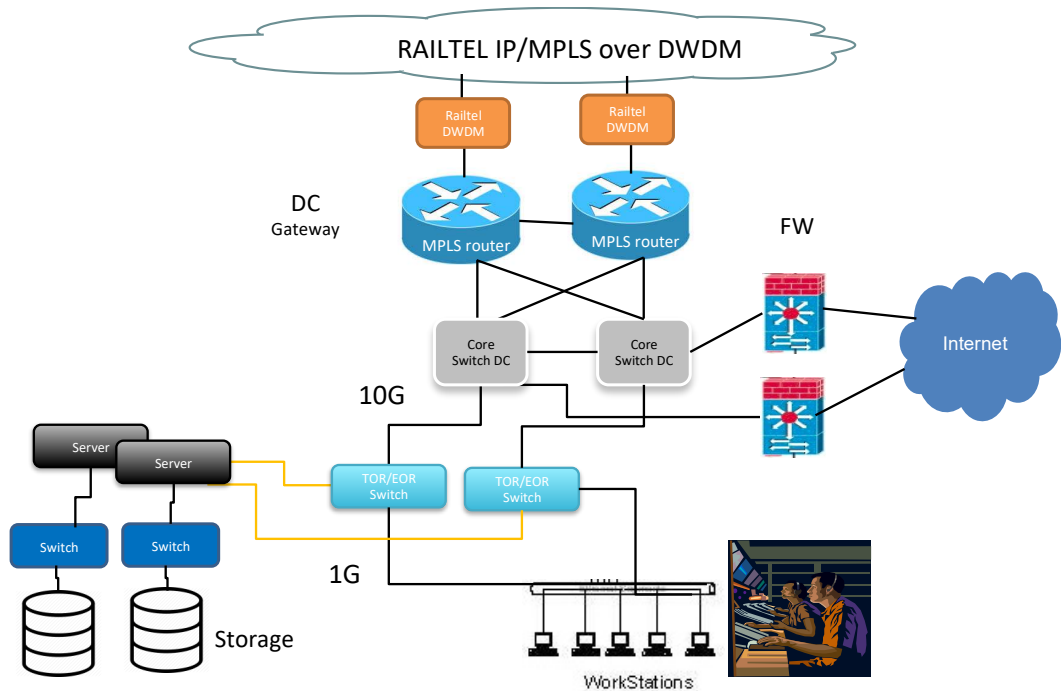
RAILTEL IP/MPLS over DWDM

Railtel DWDM

Railtel DWDM

DC Gateway

MPLS router

MPLS router

FW

Core Switch DC

Core Switch DC

Internet

10G

Server

Server

TOR/EOR Switch

TOR/EOR Switch

Switch

Switch

1G

Storage

WorkStations